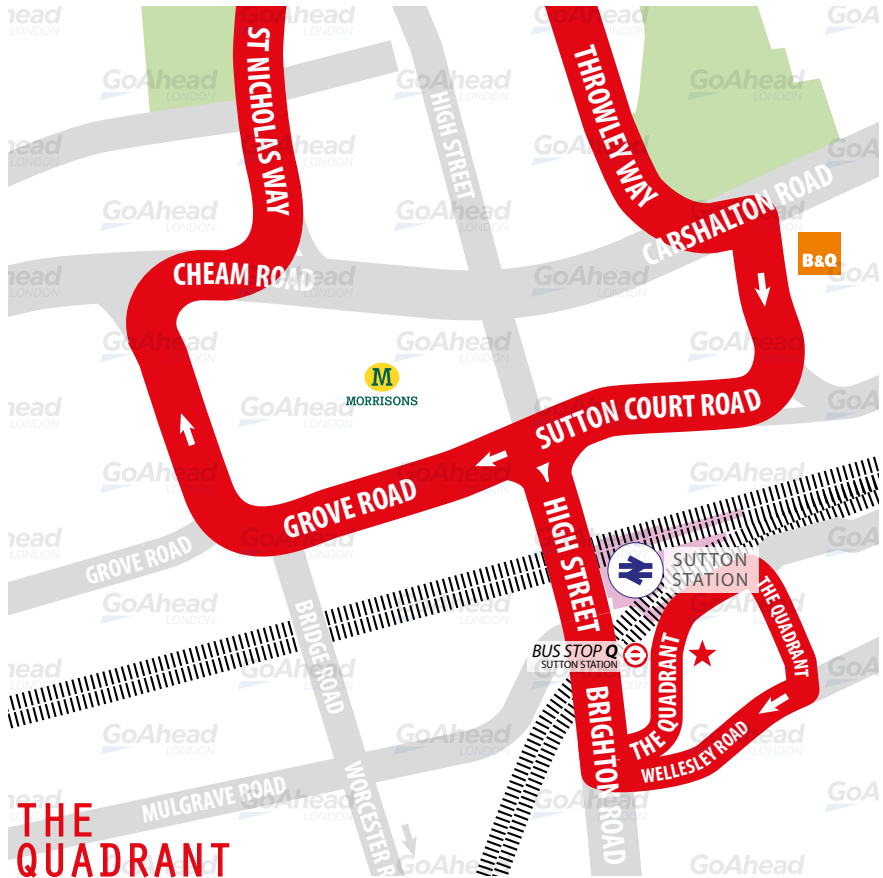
ST NICHOLAS WAY

HIGH STREET

THROWLEY WAY

CARSHALTON ROAD

B&Q

CHEAM ROAD

M
MORRISONS

SUTTON COURT ROAD

GROVE ROAD

HIGH STREET

GROVE ROAD

SUTTON STATION

THE QUADRANT

BRIDGE ROAD

BUS STOP Q
SUTTON STATION

THE QUADRANT

BRIGHTON ROAD

WELLESLEY ROAD

MULGRAVE ROAD

WORCESTER ROAD

THE QUADRANT

GoAhead LONDON